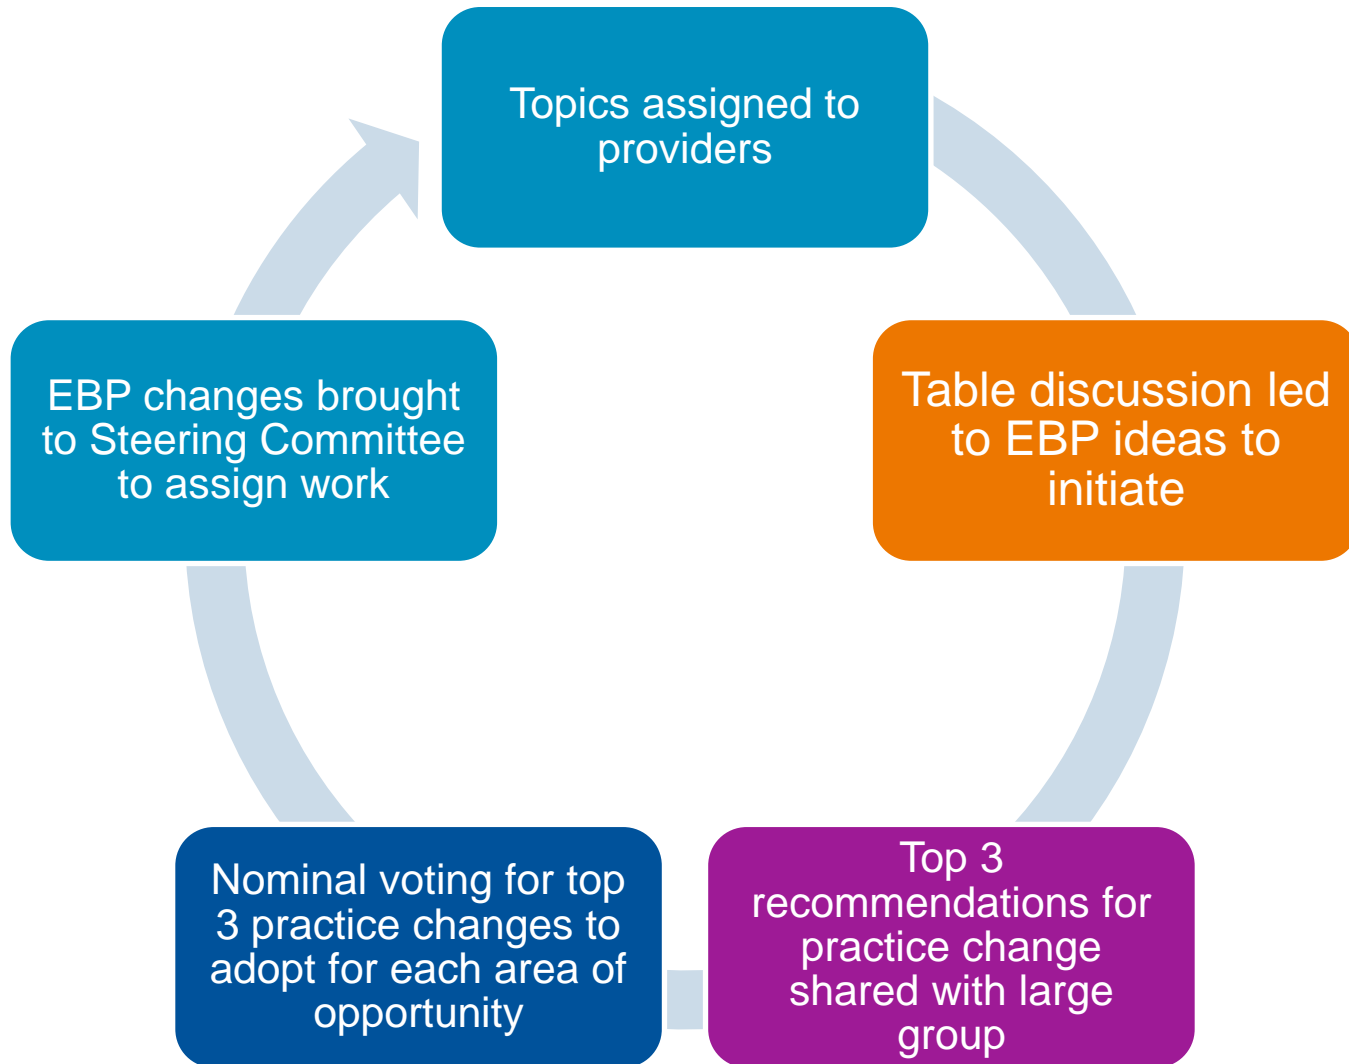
Topics assigned to providers

Table discussion led to EBP ideas to initiate

Top 3 recommendations for practice change shared with large group

Nominal voting for top 3 practice changes to adopt for each area of opportunity

EBP changes brought to Steering Committee to assign work